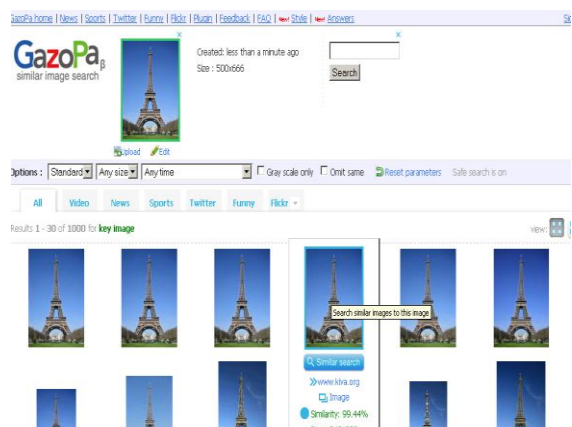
GazoPa home | News | Sports | Twitter | Funny | Flickr | Plugin | Feedback | FAQ | New Style | New Answers

GazoPa β
similar image search

Upload Edit

Created: less than a minute ago
Size : 500x666

Search

Options : Standard Any size Any time Gray scale only Omit same Reset parameters Safe search is on

All Video News Sports Twitter Funny Flickr

Results 1 - 30 of 1000 for key image

view:

Search similar images to this image

Similar search
www.kiva.org
Image
Similarity: 99.44%